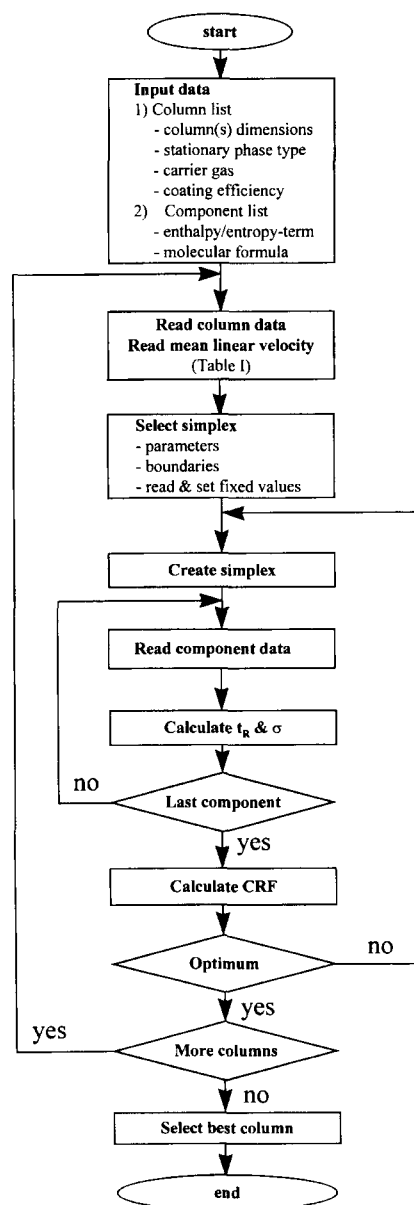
start

Input data
1) Column list
- column(s) dimensions
- stationary phase type
- carrier gas
- coating efficiency
2) Component list
- enthalpy/entropy-term
- molecular formula

Read column data
Read mean linear velocity
(Table I)

Select simplex
- parameters
- boundaries
- read & set fixed values

Create simplex

Read component data

Calculate $t_R$ & $\sigma$

no

Last component

yes

Calculate CRF

no

Optimum

yes

yes

More columns

no

Select best column

end